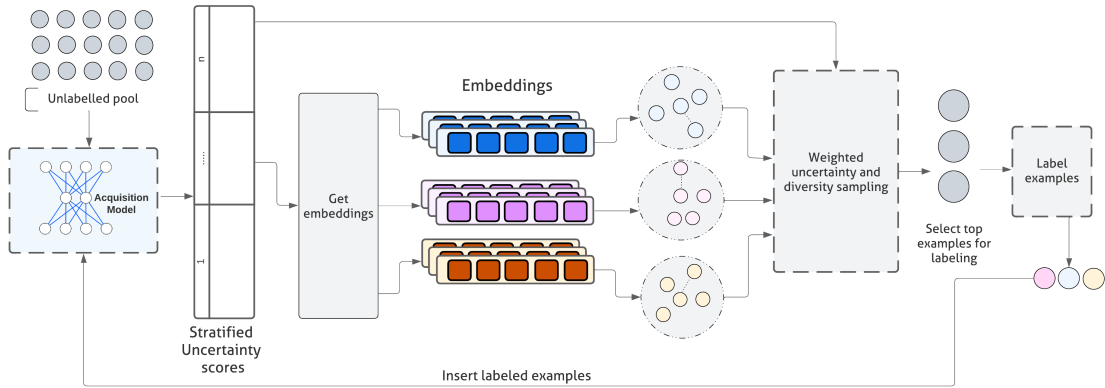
Unlabelled pool

Acquisition Model

n

.....

1

Stratified Uncertainty scores

Get embeddings

Embeddings

Weighted uncertainty and diversity sampling

Select top examples for labeling

Label examples

Insert labeled examples